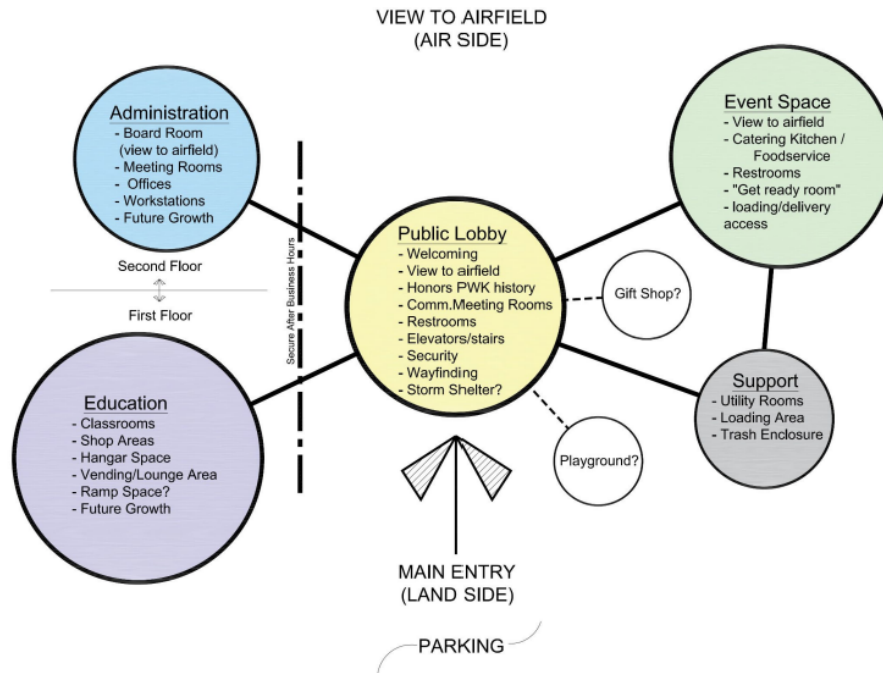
VIEW TO AIRFIELD
(AIR SIDE)

Administration
- Board Room (view to airfield)
- Meeting Rooms
- Offices
- Workstations
- Future Growth

Second Floor

First Floor

Secure After Business Hours

Education
- Classrooms
- Shop Areas
- Hangar Space
- Vending/Lounge Area
- Ramp Space?
- Future Growth

Public Lobby
- Welcoming
- View to airfield
- Honors PWK history
- Comm.Meeting Rooms
- Restrooms
- Elevators/stairs
- Security
- Wayfinding
- Storm Shelter?

Gift Shop?

Playground?

Event Space
- View to airfield
- Catering Kitchen / Foodservice
- Restrooms
- "Get ready room"
- loading/delivery access

Support
- Utility Rooms
- Loading Area
- Trash Enclosure

MAIN ENTRY
(LAND SIDE)

PARKING